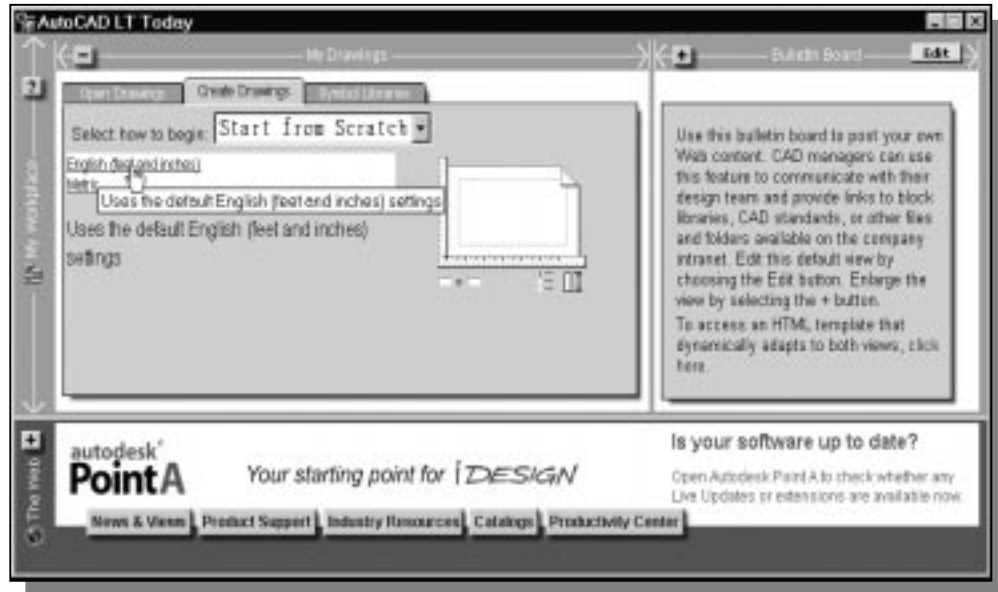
AutoCAD LT Today

My Drawings

Bulletin Board

Edit

?

My Workspace

Open Drawings

Create Drawings

Symbol Libraries

Select how to begin: Start from Scratch

English (feet and inches)

Metric

Uses the default English (feet and inches) settings

Uses the default English (feet and inches) settings

Use this bulletin board to post your own Web content. CAD managers can use this feature to communicate with their design team and provide links to block libraries, CAD standards, or other files and folders available on the company intranet. Edit this default view by choosing the Edit button. Enlarge the view by selecting the + button.

To access an HTML template that dynamically adapts to both views, click here.

The Web

autodesk

PointA

Your starting point for i DESIGN

Is your software up to date?

Open Autodesk Point A to check whether any Live Updates or extensions are available now.

News & Views

Product Support

Industry Resources

Catalogs

Productivity Center